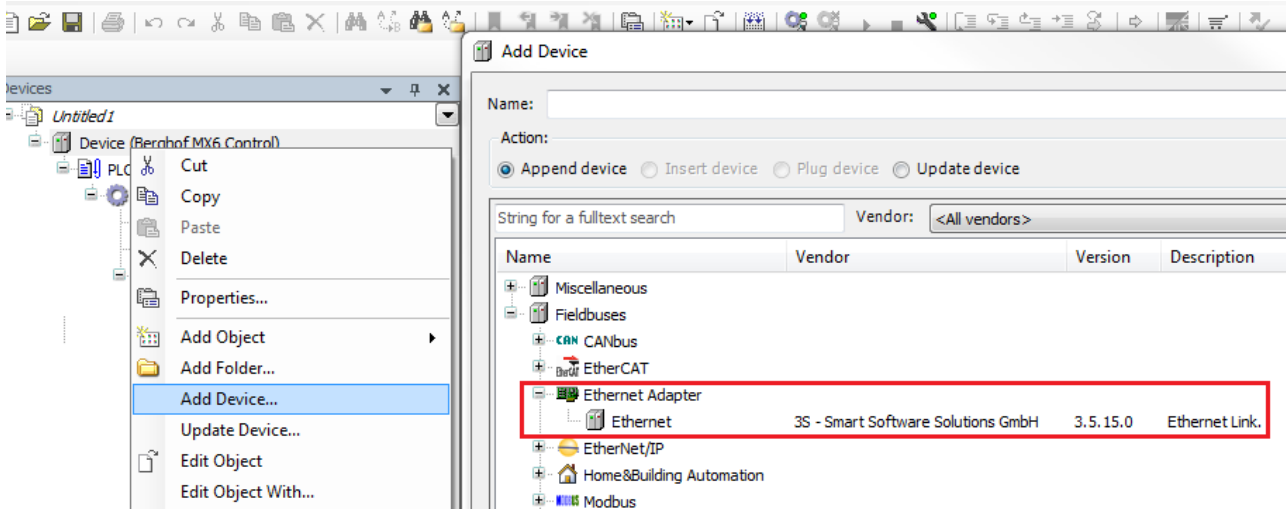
Devices

Untitled1

Device (Berghof MX6 Control)

PLC

Cut

Copy

Paste

Delete

Properties...

Add Object

Add Folder...

Add Device...

Update Device...

Edit Object

Edit Object With...

Add Device

Name:

Action:

Append device Insert device Plug device Update device

String for a fulltext search

Vendor: <All vendors>

| Name | Vendor | Version | Description |
|---|---|---|---|
| Miscellaneous | | | |
| Fieldbuses | | | |
| CANbus | | | |
| EtherCAT | | | |
| Ethernet Adapter | | | |
| Ethernet | 3S - Smart Software Solutions GmbH | 3.5.15.0 | Ethernet Link. |
| EtherNet/IP | | | |
| Home&Building Automation | | | |
| Modbus | | | |